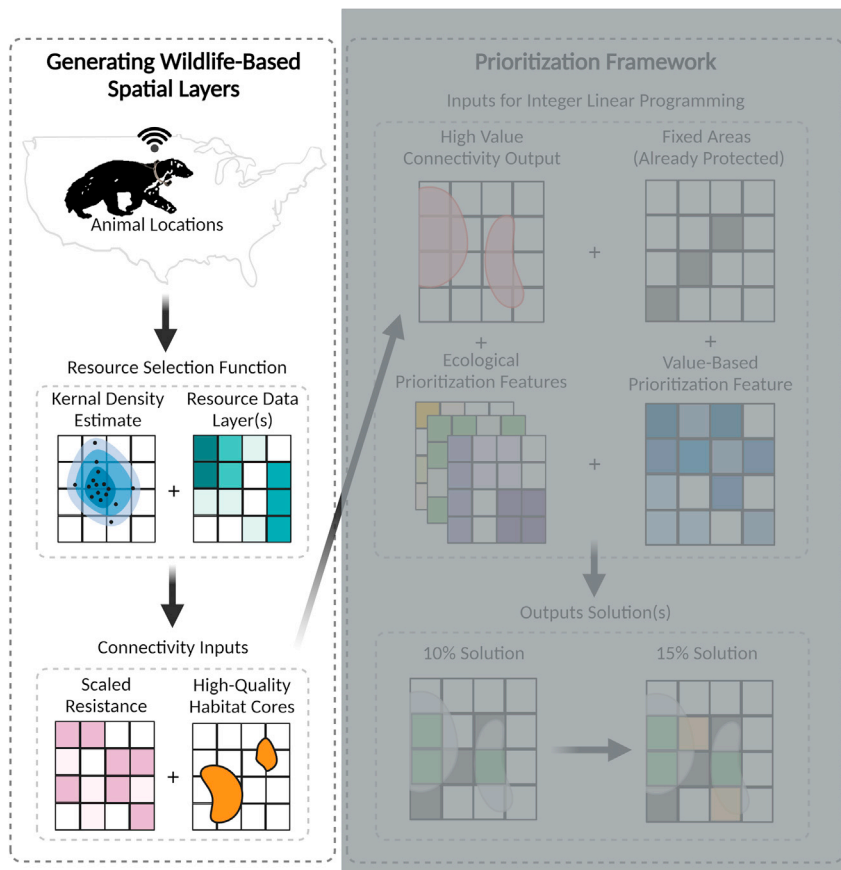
Generating Wildlife-Based Spatial Layers

Animal Locations

Resource Selection Function

Kernal Density Estimate

Resource Data Layer(s)

+

Connectivity Inputs

Scaled Resistance

High-Quality Habitat Cores

+

Prioritization Framework

Inputs for Integer Linear Programming

High Value Connectivity Output

+

Fixed Areas (Already Protected)

+

Ecological Prioritization Features

+

+

Value-Based Prioritization Feature

Outputs Solution(s)

10% Solution

15% Solution